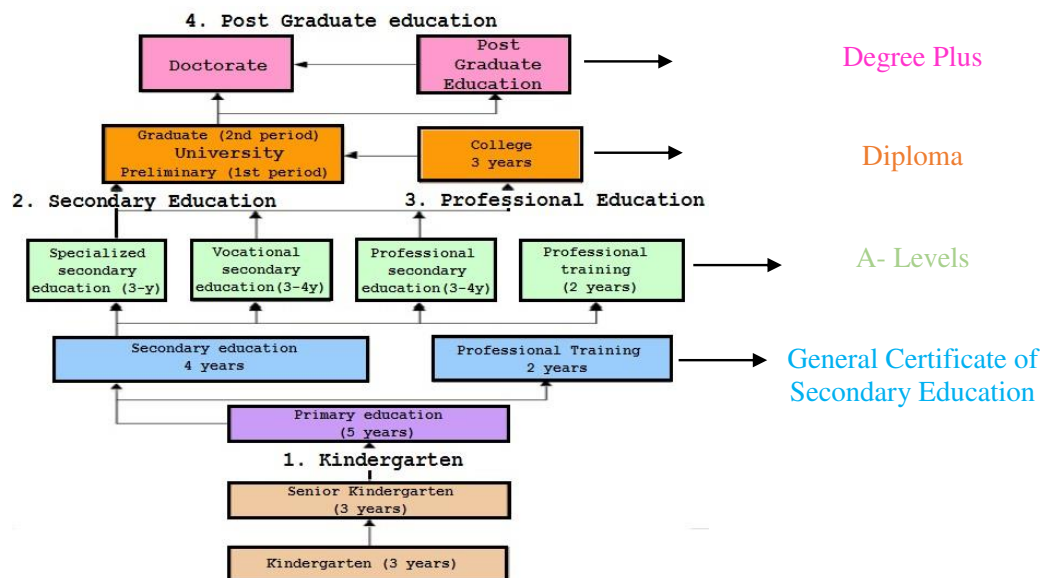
4. Post Graduate education

Doctorate

Post Graduate Education

Degree Plus

Graduate (2nd period) University Preliminary (1st period)

College 3 years

Diploma

2. Secondary Education

3. Professional Education

Specialized secondary education (3-y)

Vocational secondary education(3-4y)

Professional secondary education(3-4y)

Professional training (2 years)

A- Levels

Secondary education 4 years

Professional Training 2 years

General Certificate of Secondary Education

Primary education (5 years)

1. Kindergarten

Senior Kindergarten (3 years)

Kindergarten (3 years)